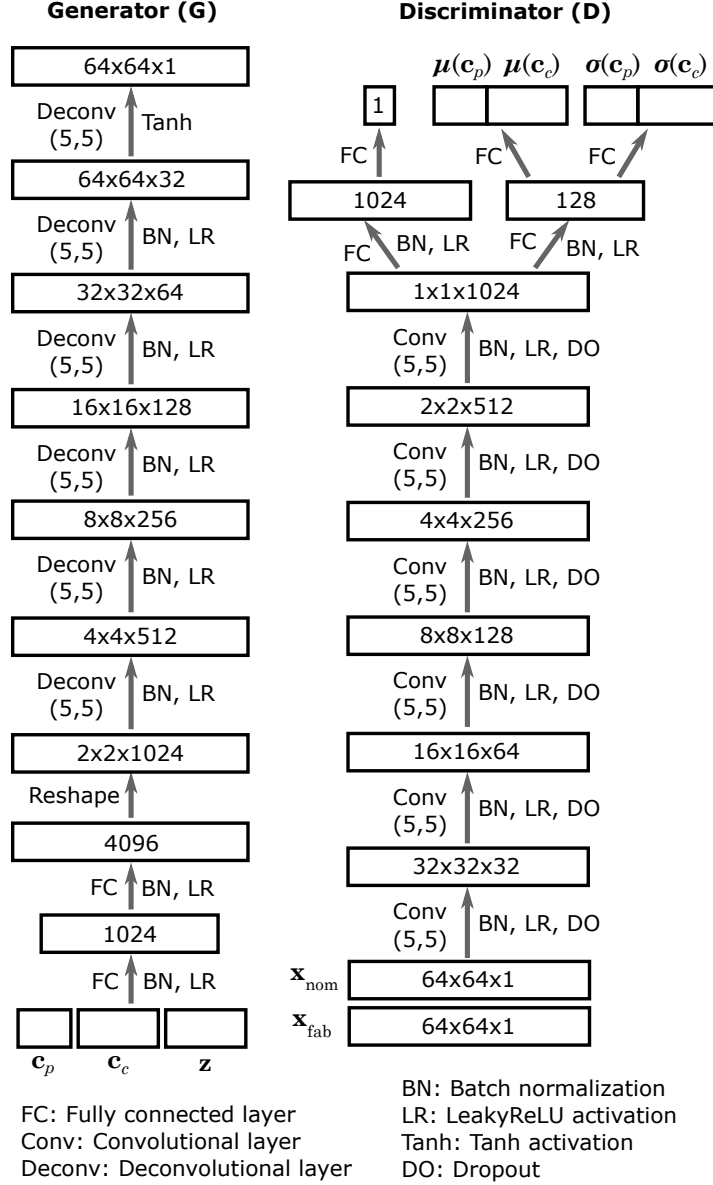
Generator (G)

64x64x1

Deconv (5,5) Tanh

64x64x32

Deconv (5,5) BN, LR

32x32x64

Deconv (5,5) BN, LR

16x16x128

Deconv (5,5) BN, LR

8x8x256

Deconv (5,5) BN, LR

4x4x512

Deconv (5,5) BN, LR

2x2x1024

Reshape

4096

FC BN, LR

1024

FC BN, LR

$\mathbf{c}_p$ $\mathbf{c}_c$ $\mathbf{z}$

Discriminator (D)

$\boldsymbol{\mu}(\mathbf{c}_p)$ $\boldsymbol{\mu}(\mathbf{c}_c)$ $\boldsymbol{\sigma}(\mathbf{c}_p)$ $\boldsymbol{\sigma}(\mathbf{c}_c)$

1

FC FC FC

1024 128

FC BN, LR FC BN, LR

1x1x1024

Conv (5,5) BN, LR, DO

2x2x512

Conv (5,5) BN, LR, DO

4x4x256

Conv (5,5) BN, LR, DO

8x8x128

Conv (5,5) BN, LR, DO

16x16x64

Conv (5,5) BN, LR, DO

32x32x32

Conv (5,5) BN, LR, DO

$\mathbf{x}_{\text{nom}}$ 64x64x1

$\mathbf{x}_{\text{fab}}$ 64x64x1

FC: Fully connected layer
Conv: Convolutional layer
Deconv: Deconvolutional layer

BN: Batch normalization
LR: LeakyReLU activation
Tanh: Tanh activation
DO: Dropout